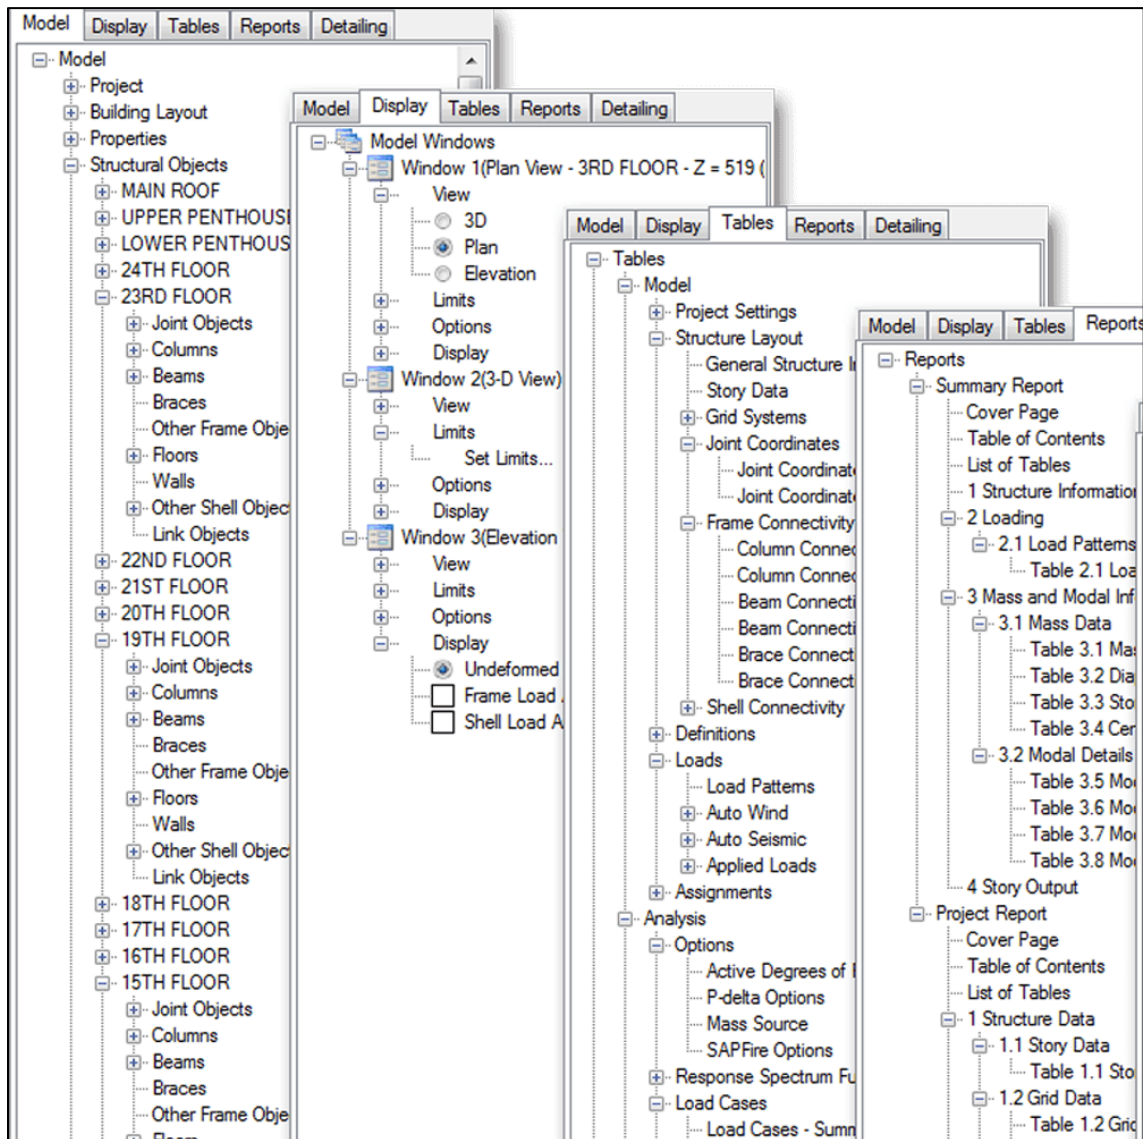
Model | Display | Tables | Reports | Detailing

Model
Project
Building Layout
Properties
Structural Objects
MAIN ROOF
UPPER PENTHOUSI
LOWER PENTHOUS
24TH FLOOR
23RD FLOOR
Joint Objects
Columns
Beams
Braces
Other Frame Obje
Floors
Walls
Other Shell Objec
Link Objects
22ND FLOOR
21ST FLOOR
20TH FLOOR
19TH FLOOR
Joint Objects
Columns
Beams
Braces
Other Frame Obje
Floors
Walls
Other Shell Objec
Link Objects
18TH FLOOR
17TH FLOOR
16TH FLOOR
15TH FLOOR
Joint Objects
Columns
Beams
Braces
Other Frame Obje

Model | Display | Tables | Reports | Detailing

Model Windows
Window 1(Plan View - 3RD FLOOR - Z = 519 (
View
3D
Plan
Elevation
Limits
Options
Display
Window 2(3-D View)
View
Limits
Set Limits...
Options
Display
Window 3(Elevation
View
Limits
Options
Display
Undeformed
Frame Load
Shell Load A

Model | Display | Tables | Reports | Detailing

Tables
Model
Project Settings
Structure Layout
General Structure I
Story Data
Grid Systems
Joint Coordinates
Joint Coordinat
Joint Coordinat
Frame Connectivity
Column Connec
Column Connec
Beam Connecti
Beam Connecti
Brace Connect
Brace Connect
Shell Connectivity
Definitions
Loads
Load Patterns
Auto Wind
Auto Seismic
Applied Loads
Assignments
Analysis
Options
Active Degrees of
P-delta Options
Mass Source
SAPFire Options
Response Spectrum Fu
Load Cases
Load Cases - Summ

Model | Display | Tables | Reports

Reports
Summary Report
Cover Page
Table of Contents
List of Tables
1 Structure Informatio
2 Loading
2.1 Load Patterns
Table 2.1 Loa
3 Mass and Modal Inf
3.1 Mass Data
Table 3.1 Ma
Table 3.2 Dia
Table 3.3 Sto
Table 3.4 Cer
3.2 Modal Details
Table 3.5 Mo
Table 3.6 Mo
Table 3.7 Mo
Table 3.8 Mo
4 Story Output
Project Report
Cover Page
Table of Contents
List of Tables
1 Structure Data
1.1 Story Data
Table 1.1 Sto
1.2 Grid Data
Table 1.2 Gri